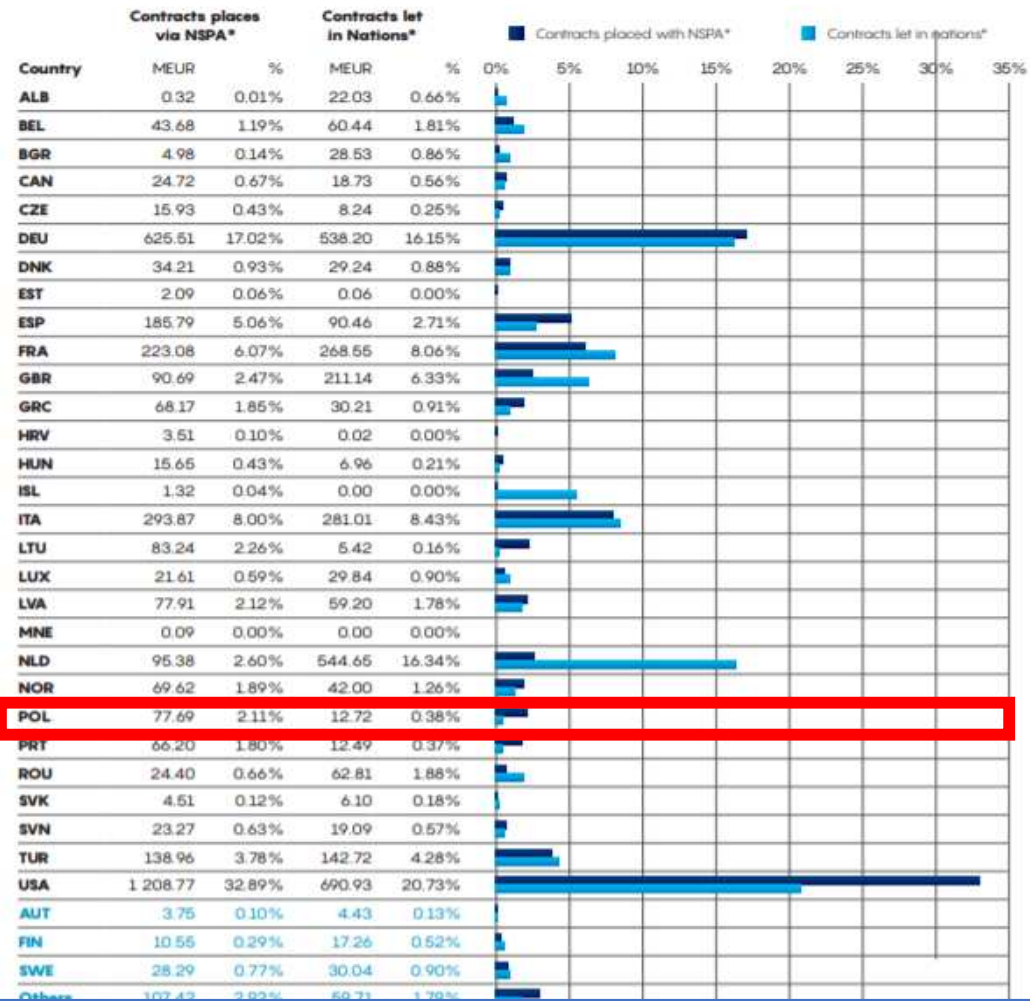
| Country | Contracts places via NSPA* MEUR | % | Contracts let in Nations* MEUR | % |
|---|---|---|---|---|
| ALB | 0.32 | 0.01% | 22.03 | 0.66% |
| BEL | 43.68 | 1.19% | 60.44 | 1.81% |
| BGR | 4.98 | 0.14% | 28.53 | 0.86% |
| CAN | 24.72 | 0.67% | 18.73 | 0.56% |
| CZE | 15.93 | 0.43% | 8.24 | 0.25% |
| DEU | 625.51 | 17.02% | 538.20 | 16.15% |
| DNK | 34.21 | 0.93% | 29.24 | 0.88% |
| EST | 2.09 | 0.06% | 0.06 | 0.00% |
| ESP | 185.79 | 5.06% | 90.46 | 2.71% |
| FRA | 223.08 | 6.07% | 268.55 | 8.06% |
| GBR | 90.69 | 2.47% | 211.14 | 6.33% |
| GRC | 68.17 | 1.85% | 30.21 | 0.91% |
| HRV | 3.51 | 0.10% | 0.02 | 0.00% |
| HUN | 15.65 | 0.43% | 6.96 | 0.21% |
| ISL | 1.32 | 0.04% | 0.00 | 0.00% |
| ITA | 293.87 | 8.00% | 281.01 | 8.43% |
| LTU | 83.24 | 2.26% | 5.42 | 0.16% |
| LUX | 21.61 | 0.59% | 29.84 | 0.90% |
| LVA | 77.91 | 2.12% | 59.20 | 1.78% |
| MNE | 0.09 | 0.00% | 0.00 | 0.00% |
| NLD | 95.38 | 2.60% | 544.65 | 16.34% |
| NOR | 69.62 | 1.89% | 42.00 | 1.26% |
| POL | 77.69 | 2.11% | 12.72 | 0.38% |
| PRT | 66.20 | 1.80% | 12.49 | 0.37% |
| ROU | 24.40 | 0.66% | 62.81 | 1.88% |
| SVK | 4.51 | 0.12% | 6.10 | 0.18% |
| SVN | 23.27 | 0.63% | 19.09 | 0.57% |
| TUR | 138.96 | 3.78% | 142.72 | 4.28% |
| USA | 1 208.77 | 32.89% | 690.93 | 20.73% |
| AUT | 3.75 | 0.10% | 4.43 | 0.13% |
| FIN | 10.55 | 0.29% | 17.26 | 0.52% |
| SWE | 28.29 | 0.77% | 30.04 | 0.90% |
| Others | 107.42 | 2.92% | 59.71 | 1.79% |

Contracts placed with NSPA*   Contracts let in nations*

0% 5% 10% 15% 20% 25% 30% 35%